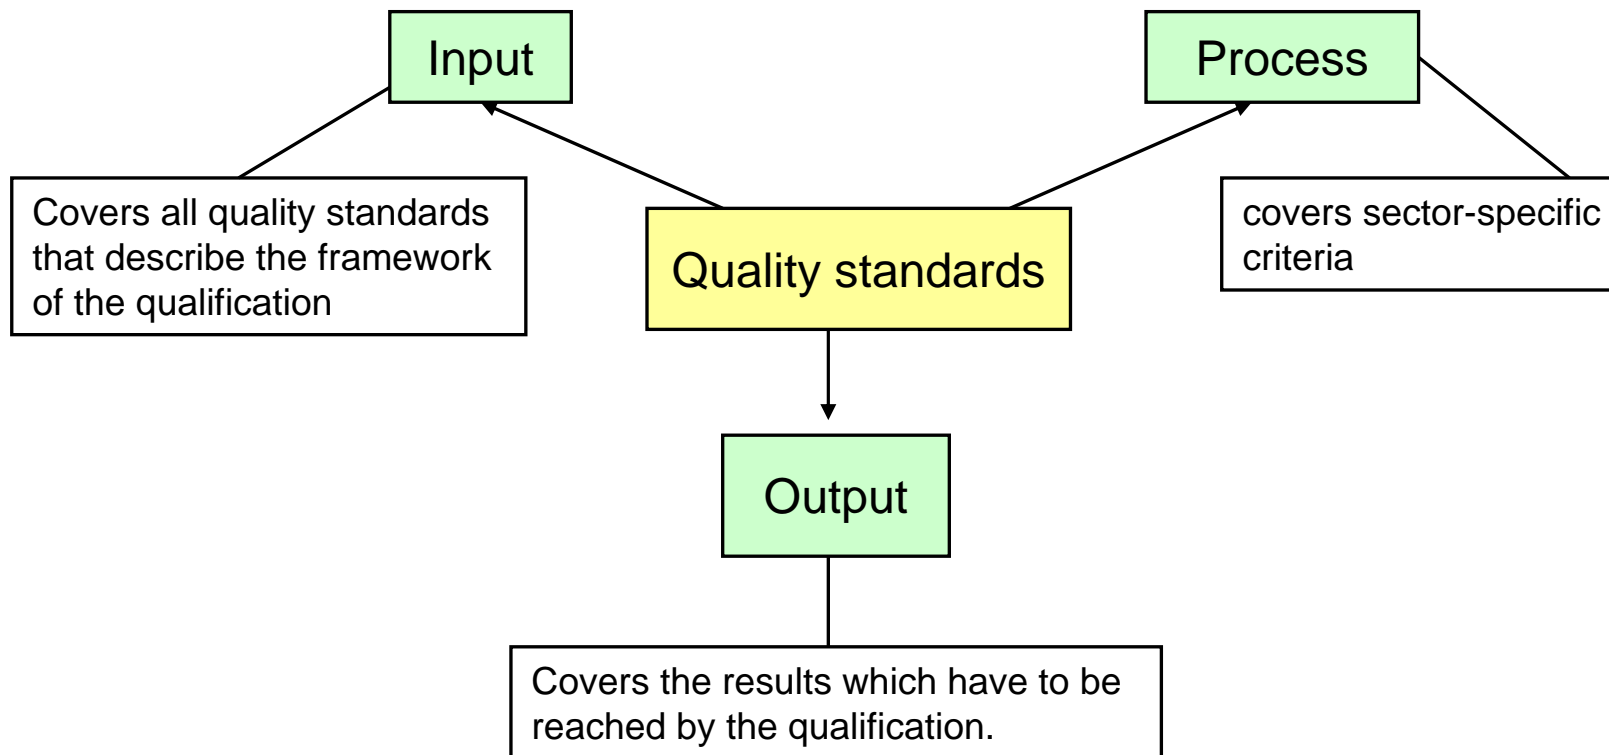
Input

Process

Covers all quality standards that describe the framework of the qualification

Quality standards

covers sector-specific criteria

Output

Covers the results which have to be reached by the qualification.